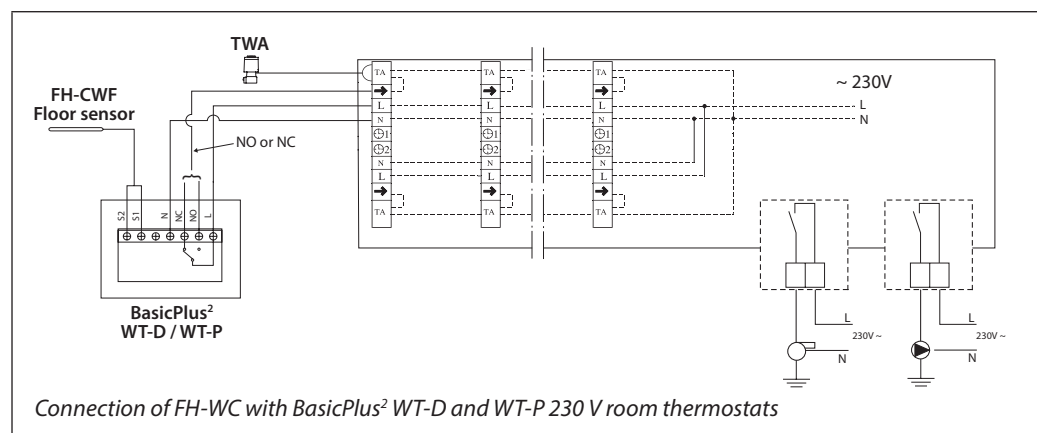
TWA

FH-CWF
Floor sensor

NO or NC

S2 S1 N NC NO L

BasicPlus$^2$
WT-D / WT-P

TA
L
N
1
2
N
L
TA

TA
L
N
1
2
N
L
TA

TA
L
N
1
2
N
L
TA

~ 230V
L
N

L
230V ~
N

L
230V ~
N

Connection of FH-WC with BasicPlus$^2$ WT-D and WT-P 230 V room thermostats